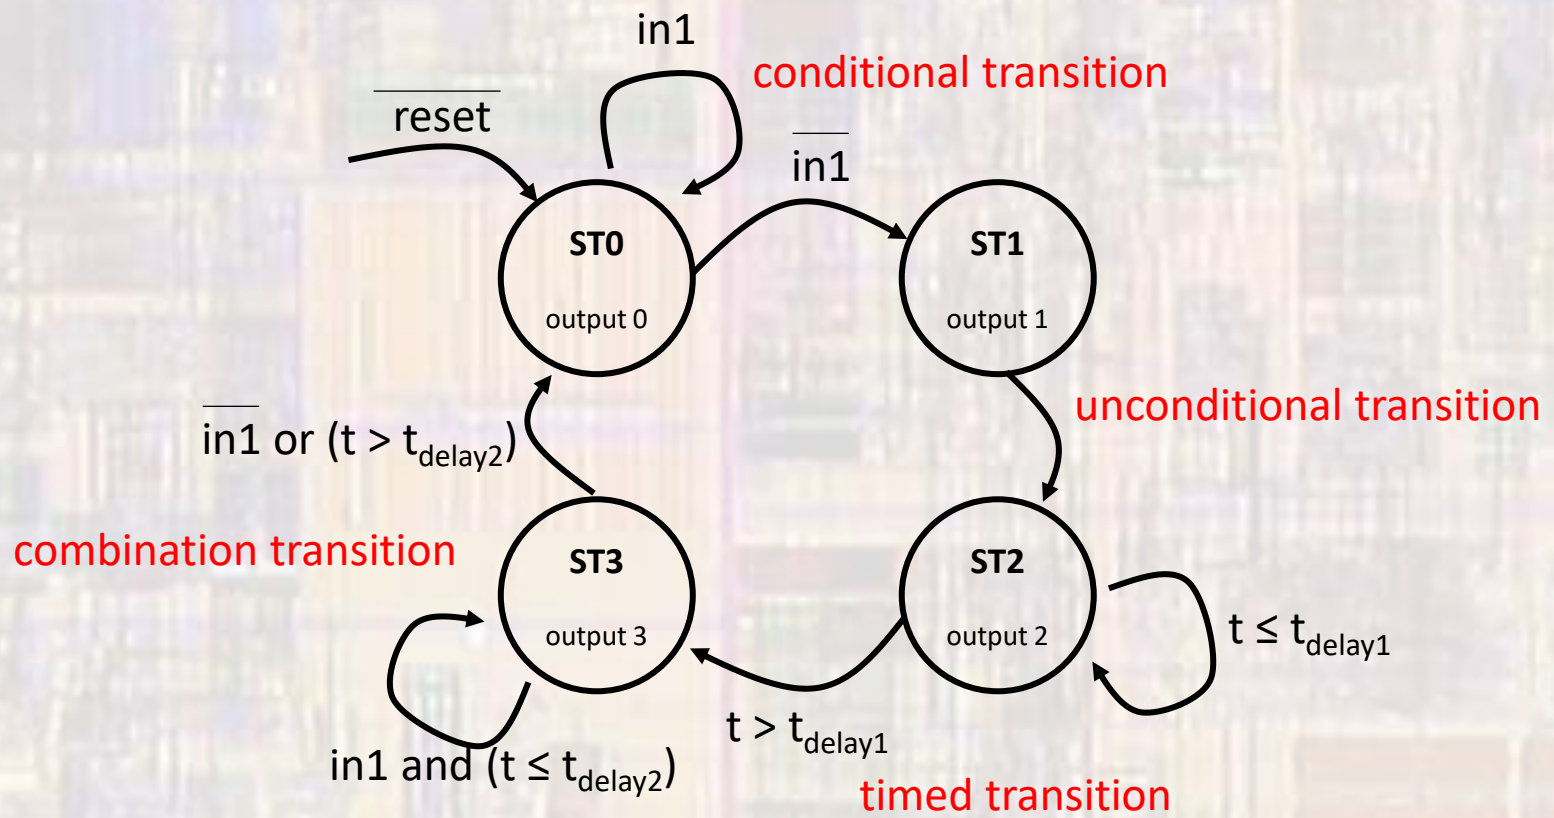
in1

conditional transition

$\overline{\text{reset}}$

$\overline{\text{in1}}$

ST0
output 0

ST1
output 1

unconditional transition

$\overline{\text{in1}}$ or ($t > t_{delay2}$)

combination transition

ST3
output 3

ST2
output 2

$t \leq t_{delay1}$

$t > t_{delay1}$

in1 and ($t \leq t_{delay2}$)

timed transition